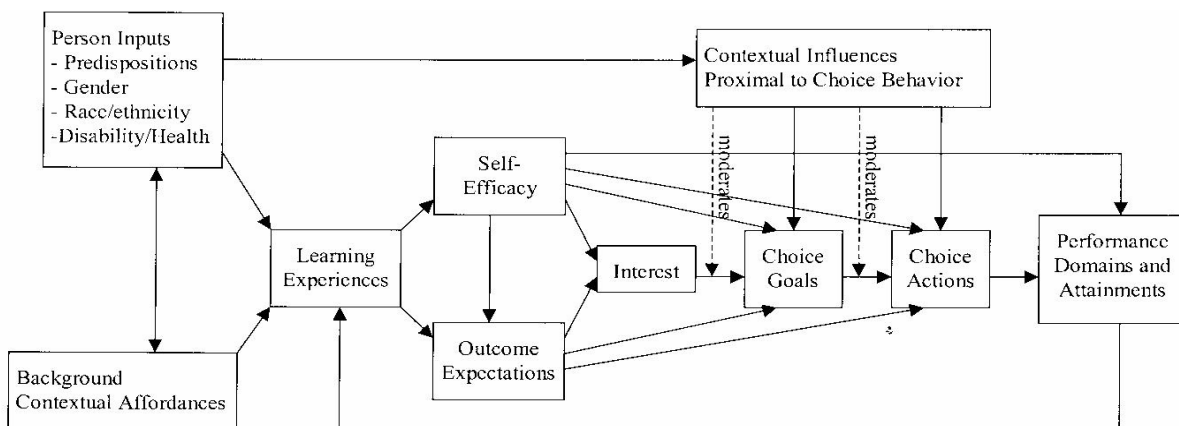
Person Inputs
- Predispositions
- Gender
- Race/ethnicity
-Disability/Health

Contextual Influences
Proximal to Choice Behavior

moderates

moderates

Self-Efficacy

Learning Experiences

Interest

Choice Goals

Choice Actions

Performance Domains and Attainments

Outcome Expectations

Background Contextual Affordances